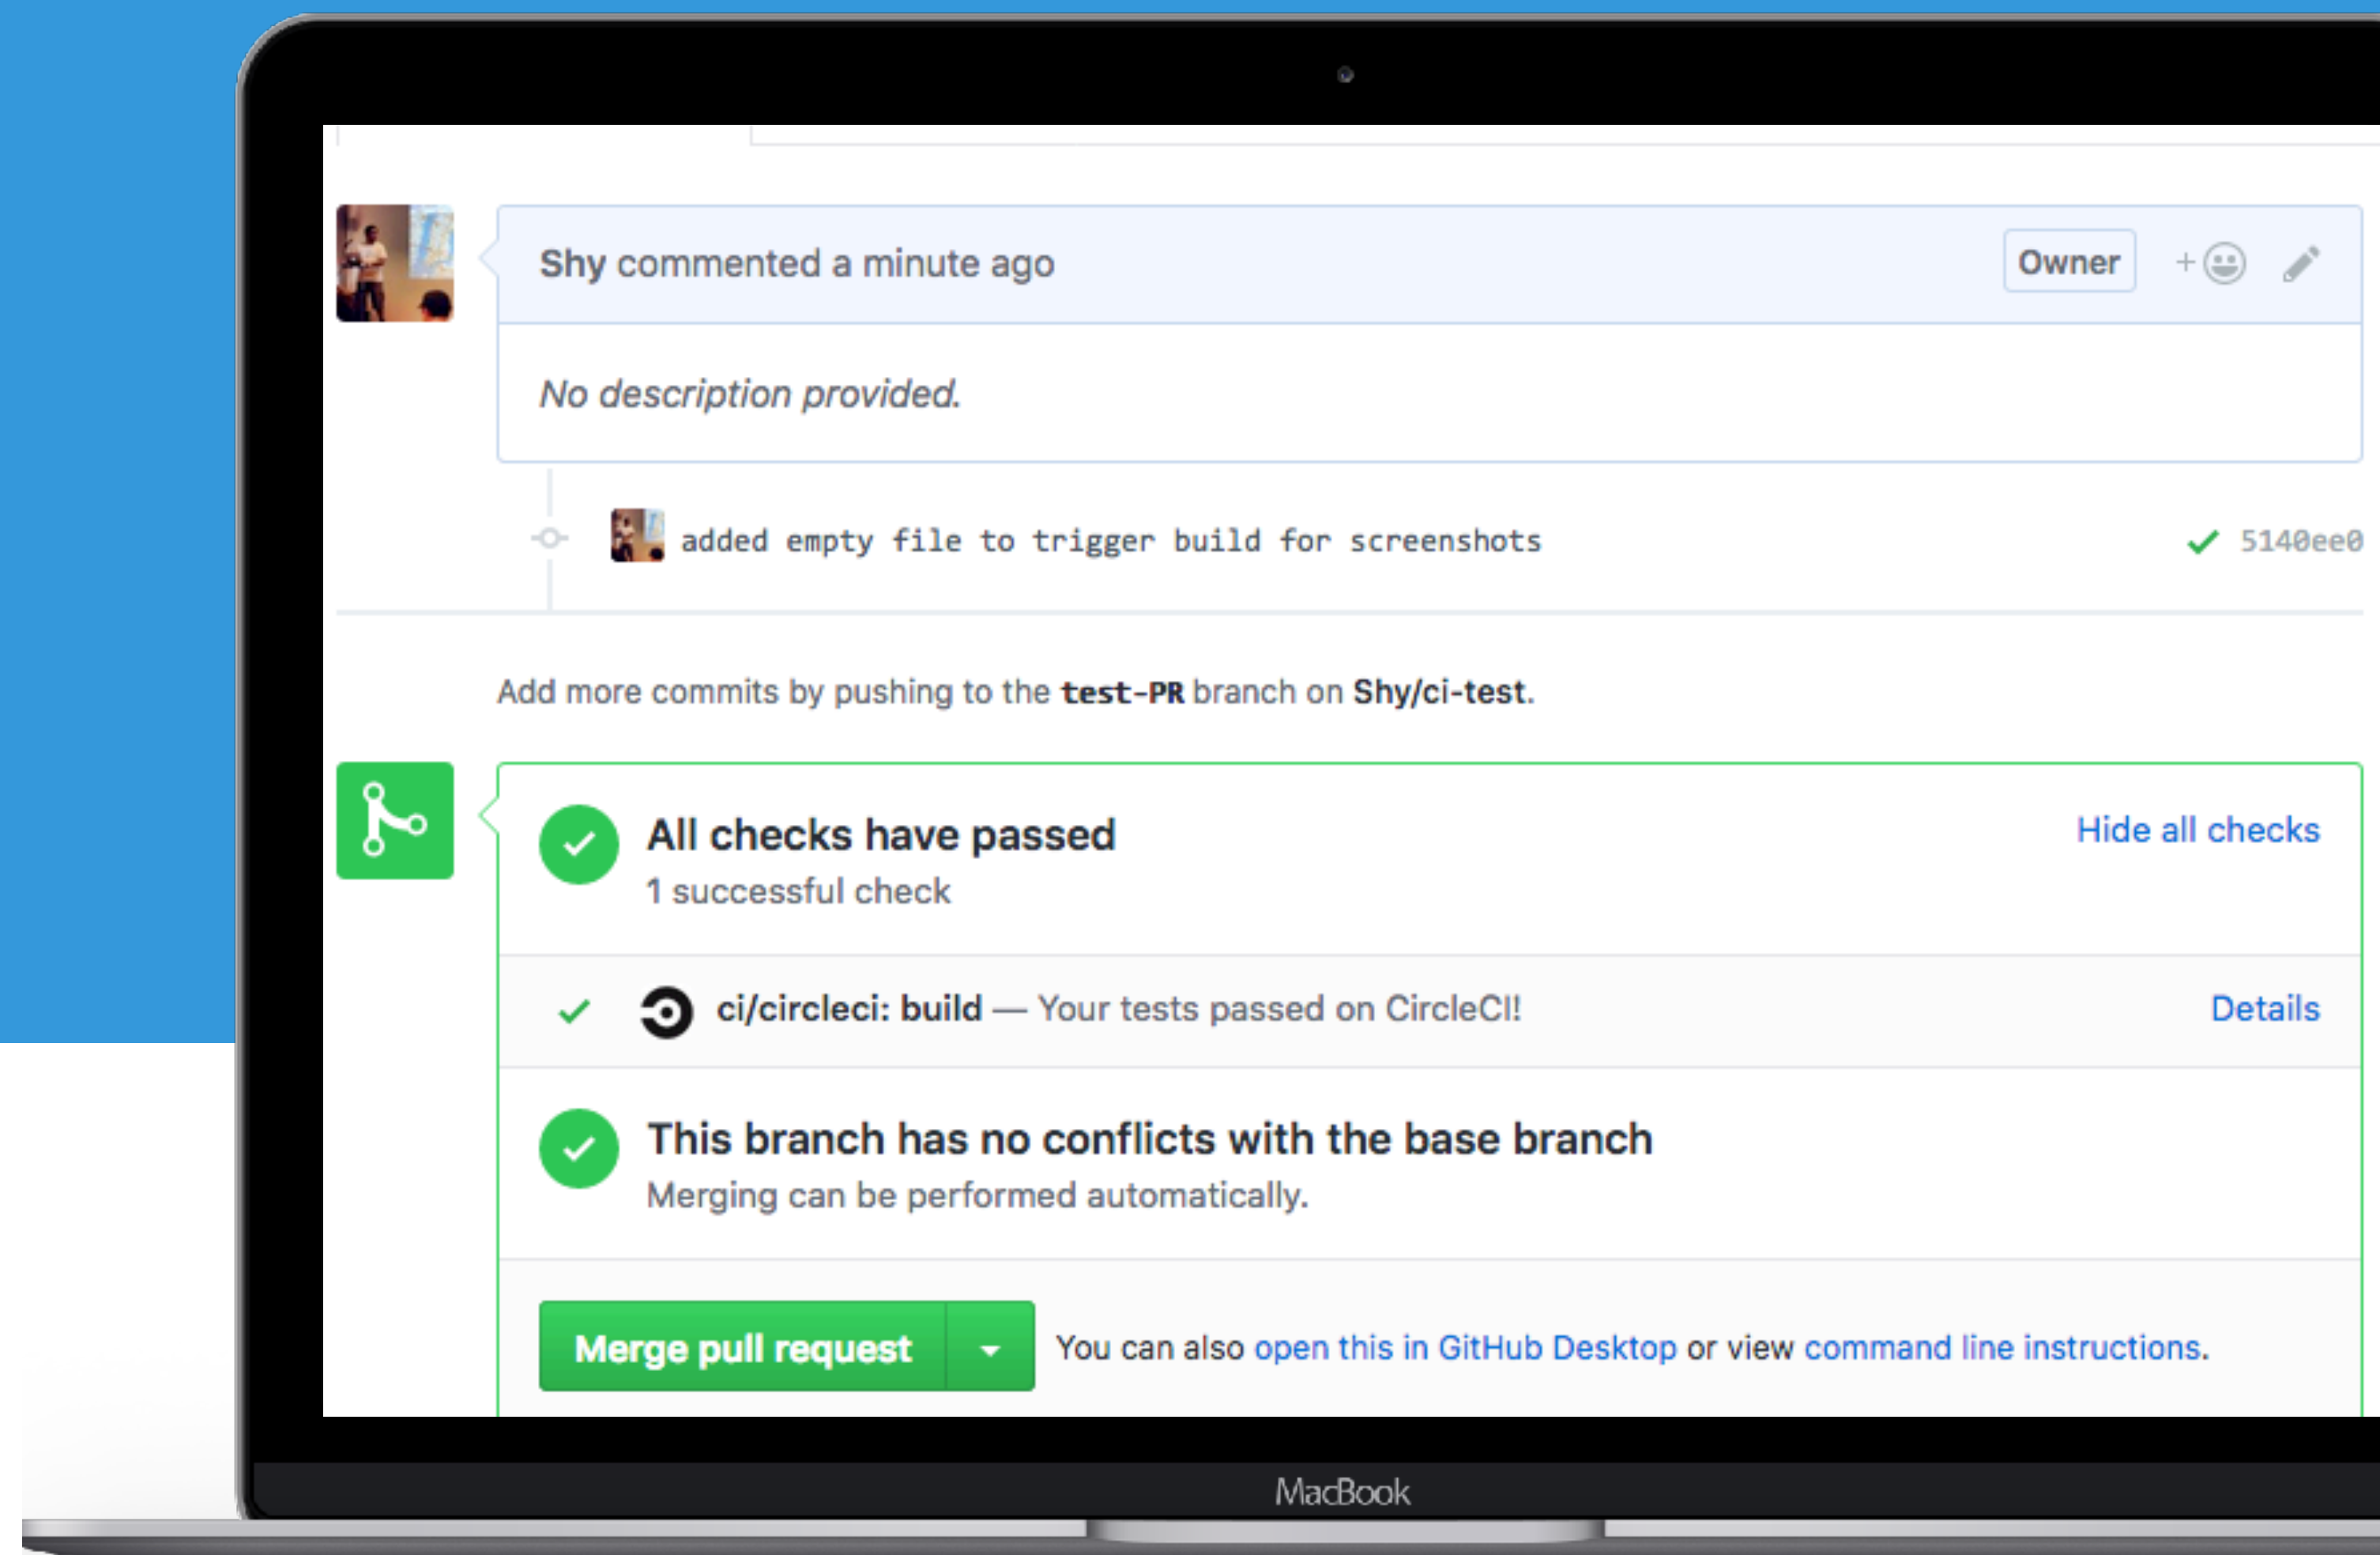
Shy commented a minute ago

Owner

No description provided.

added empty file to trigger build for screenshots

5140ee0

Add more commits by pushing to the test-PR branch on Shy/ci-test.

All checks have passed
1 successful check

Hide all checks

ci/circleci: build — Your tests passed on CircleCI!

Details

This branch has no conflicts with the base branch
Merging can be performed automatically.

Merge pull request

You can also open this in GitHub Desktop or view command line instructions.

MacBook